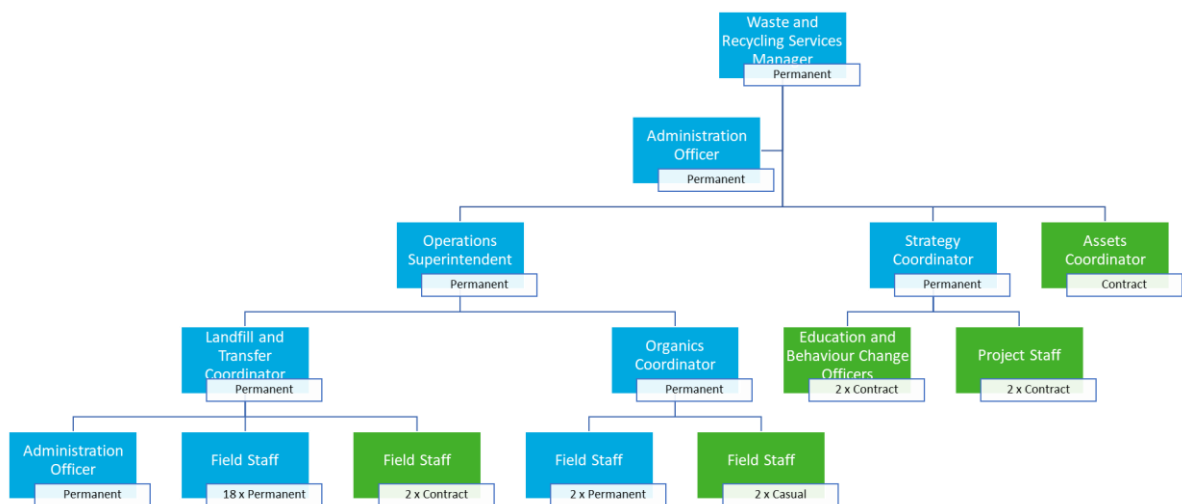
Waste and Recycling Services Manager
Permanent

Administration Officer
Permanent

Operations Superintendent
Permanent

Strategy Coordinator
Permanent

Assets Coordinator
Contract

Landfill and Transfer Coordinator
Permanent

Organics Coordinator
Permanent

Education and Behaviour Change Officers
2 x Contract

Project Staff
2 x Contract

Administration Officer
Permanent

Field Staff
18 x Permanent

Field Staff
2 x Contract

Field Staff
2 x Permanent

Field Staff
2 x Casual